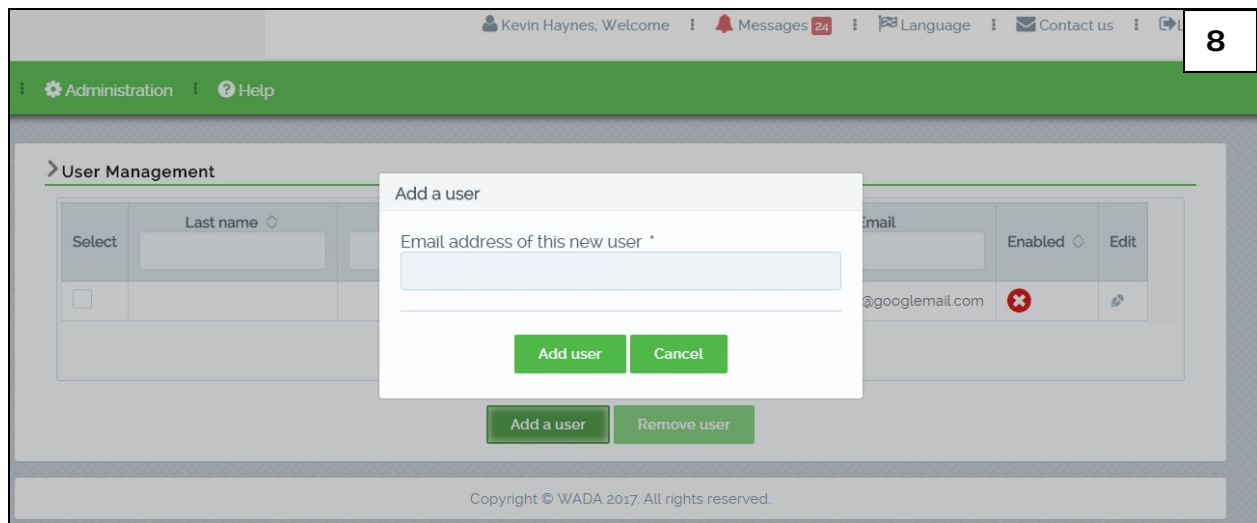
Kevin Haynes, Welcome ⋮ Messages 24 ⋮ Language ⋮ Contact us ⋮ L

8

⋮ Administration ⋮ Help

User Management

| Select | Last name | | Email | Enabled | Edit |
|---|---|---|---|---|---|
| | | | @googlemail.com | | |

Add a user

Email address of this new user *

Add user Cancel

Add a user Remove user

Copyright © WADA 2017. All rights reserved.